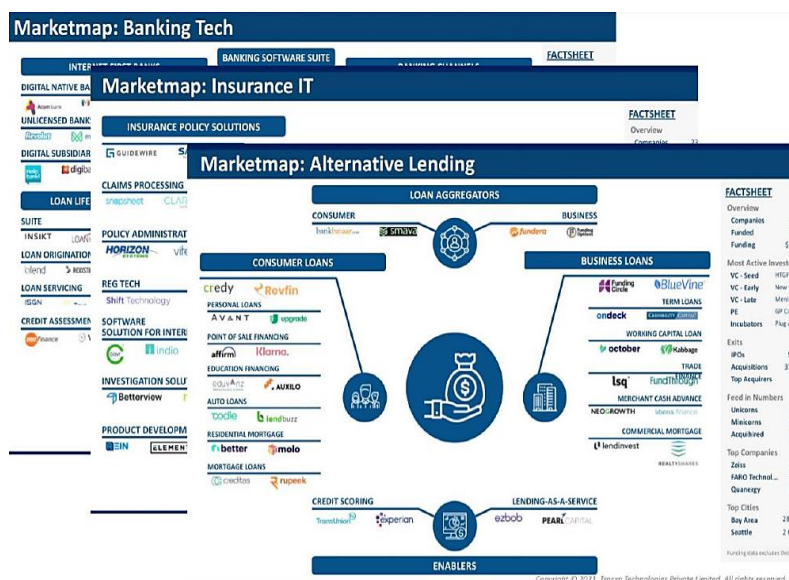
Marketmap: Banking Tech

BANKING SOFTWARE SUITE

FACTSHEET

INTERNET FIRST BANKS

BANKING CHANNELS

DIGITAL NATIVE BA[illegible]

UNLICENSED BANKS

DIGITAL SUBSIDIAR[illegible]

LOAN LIFE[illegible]

SUITE

INSIKT

LOAN ORIGINATION

blend

LOAN SERVICING

ISGN

CREDIT ASSESSMEN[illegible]

Marketmap: Insurance IT

INSURANCE POLICY SOLUTIONS

GUIDEWIRE

FACTSHEET

Overview

Companies

CLAIMS PROCESSING

snapsheet

POLICY ADMINISTRAT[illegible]

HORIZON

REG TECH

Shift Technology

SOFTWARE SOLUTION FOR INTER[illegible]

indio

INVESTIGATION SOLU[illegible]

Betterview

PRODUCT DEVELOPM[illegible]

EIN

ELEMENT

Marketmap: Alternative Lending

LOAN AGGREGATORS

CONSUMER

BUSINESS

bankbazaar

smava

fundera

CONSUMER LOANS

BUSINESS LOANS

credy

Revfin

PERSONAL LOANS

AVANT

upgrade

POINT OF SALE FINANCING

affirm

Klarna.

EDUCATION FINANCING

eduvanz

AUXILO

AUTO LOANS

oodle

lendbuzz

RESIDENTIAL MORTGAGE

better

molo

MORTGAGE LOANS

creditas

rupeek

Funding Circle

BlueVine

TERM LOANS

ondeck

WORKING CAPITAL LOAN

october

Kabbage

TRADE FINANCE

lsq

FundThrough

MERCHANT CASH ADVANCE

NEOGROWTH

COMMERCIAL MORTGAGE

lendinvest

REALTYSHARES

CREDIT SCORING

TransUnion

experian

LENDING-AS-A-SERVICE

ezbob

PEARL CAPITAL

ENABLERS

FACTSHEET

Overview

Companies

Funded

Funding

Most Active Invest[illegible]

VC - Seed

VC - Early

VC - Late

PE

Incubators

Exits

IPOs

Acquisitions

Top Acquirers

Feed in Numbers

Unicorns

Minicorns

Acquihired

Top Companies

Zeiss

FARO Technol...

Quanergy

Top Cities

Bay Area

Seattle

Copyright © 2021 Tracxn Technologies Private Limited. All rights reserved.